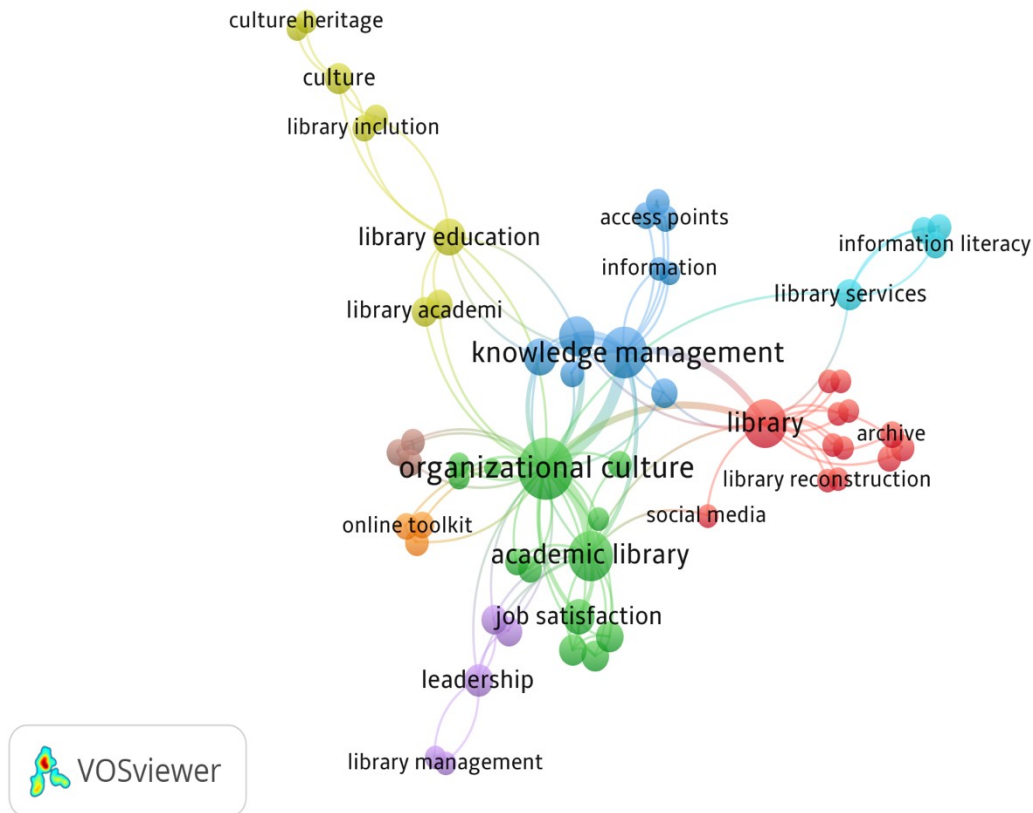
culture heritage
culture
library inclution
library education
access points
information
information literacy
library services
library academi
knowledge management
library
archive
organizational culture
library reconstruction
social media
online toolkit
academic library
job satisfaction
leadership
library management
VOSviewer